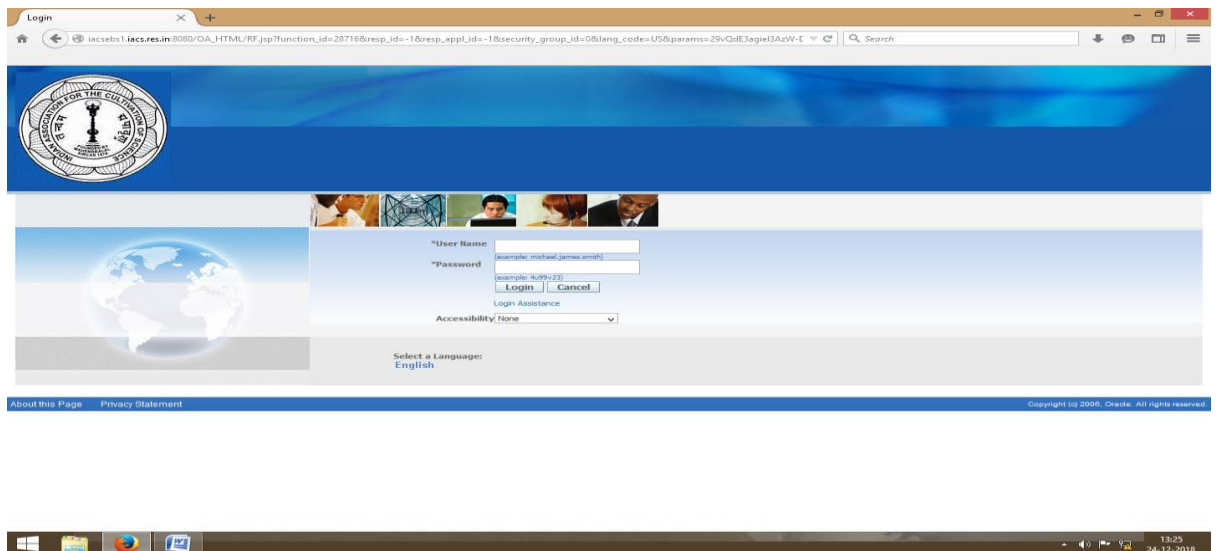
Login

iacsebs1.iacs.res.in:8080/OA_HTML/RF.jsp?function_id=28716&resp_id=-1&resp_appl_id=-1&security_group_id=0&lang_code=US&params=29vQdE3agiel3AzW-I

Search

INDIAN ASSOCIATION FOR THE CULTIVATION OF SCIENCE

*User Name
(example: michael.james.smith)
*Password
(example: 4u99v23)
Login Cancel
Login Assistance
Accessibility None

Select a Language:
English

About this Page Privacy Statement

Copyright (c) 2006, Oracle. All rights reserved.

13:25
24-12-2018